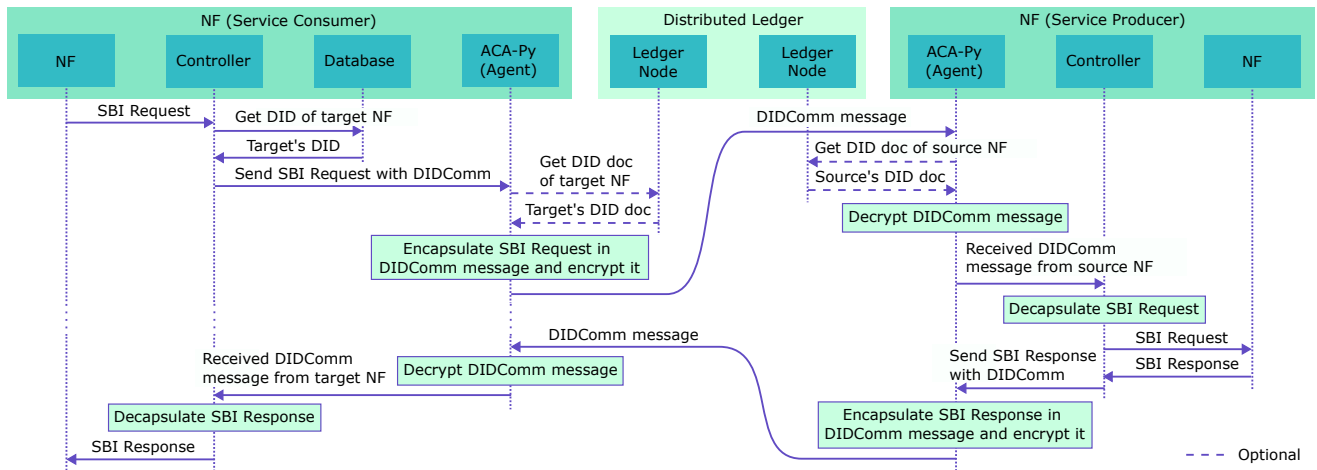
NF (Service Consumer)

NF

Controller

Database

ACA-Py (Agent)

Distributed Ledger

Ledger Node

Ledger Node

NF (Service Producer)

ACA-Py (Agent)

Controller

NF

SBI Request

Get DID of target NF

Target's DID

Send SBI Request with DIDComm

Get DID doc of target NF

Target's DID doc

Encapsulate SBI Request in DIDComm message and encrypt it

DIDComm message

Get DID doc of source NF

Source's DID doc

Decrypt DIDComm message

Received DIDComm message from source NF

Decapsulate SBI Request

SBI Request

SBI Response

Send SBI Response with DIDComm

Encapsulate SBI Response in DIDComm message and encrypt it

DIDComm message

Decrypt DIDComm message

Received DIDComm message from target NF

Decapsulate SBI Response

SBI Response

Optional